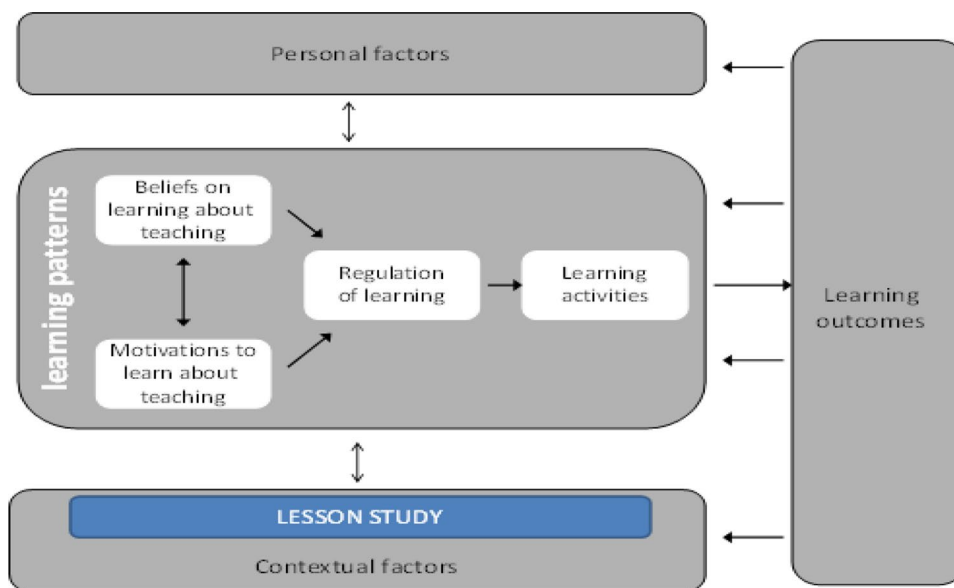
Personal factors

learning patterns

Beliefs on learning about teaching

Motivations to learn about teaching

Regulation of learning

Learning activities

Learning outcomes

LESSON STUDY

Contextual factors